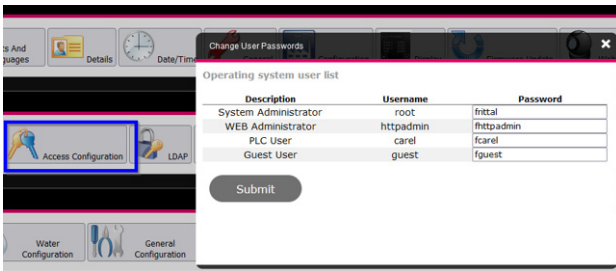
ts And guages

Details

Date/Tim

Access Configuration

LDAP

Water Configuration

General Configuration

Change User Passwords

×

Operating system user list

| Description | Username | Password |
|---|---|---|
| System Administrator | root | frittal |
| WEB Administrator | httpadmin | fhttpadmin |
| PLC User | carel | fcarel |
| Guest User | guest | fguest |

Submit